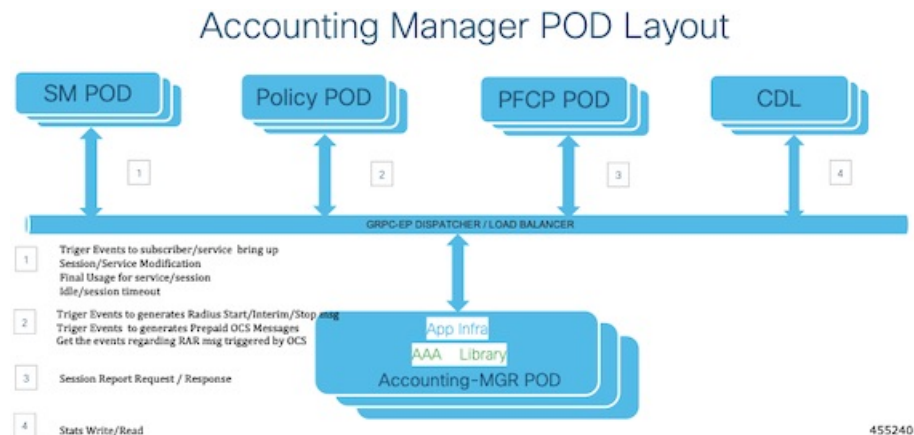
Accounting Manager POD Layout

SM POD

Policy POD

PFCP POD

CDL

1

2

3

4

GRPC-EP DISPATCHER / LOAD BALANCER

1 Triger Events to subscriber/service bring up
Session/Service Modification
Final Usage for service/session
Idle/session timeout

2 Triger Events to generates Radius Start/Interim/Stop msg
Triger Events to generates Prepaid OCS Messages
Get the events regarding RAR msg triggered by OCS

3 Session Report Request / Response

4 Stats Write/Read

App Infra

AAA Library

Accounting-MGR POD

455240